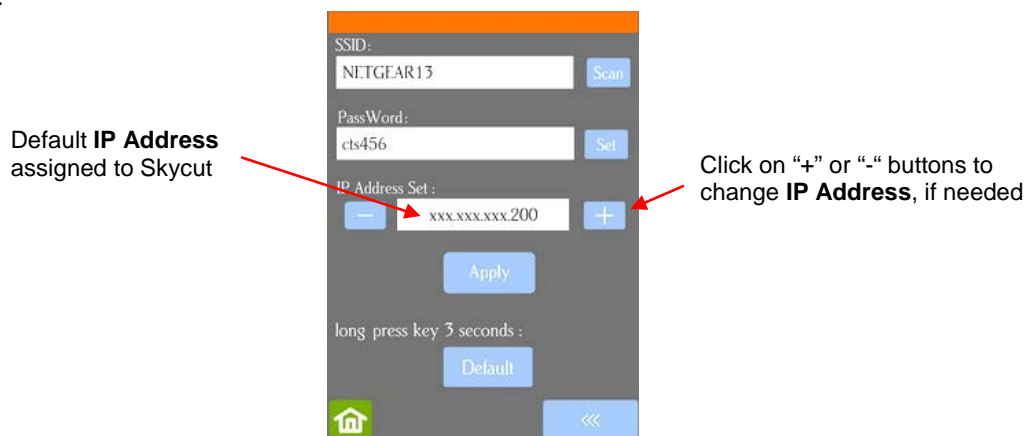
SSID:

NETGEAR13

Scan

PassWord:

cts456

Set

IP Address Set :

−

xxx.xxx.xxx.200

+

Apply

long press key 3 seconds :

Default

«

Default **IP Address** assigned to Skycut

Click on "+" or "-" buttons to change **IP Address**, if needed